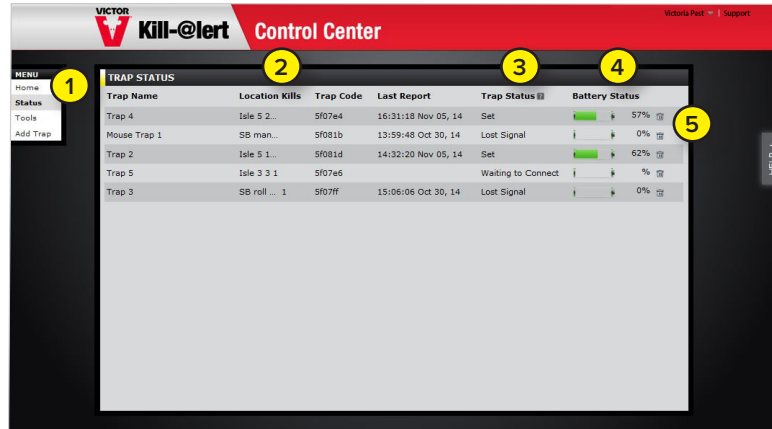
VICTOR V Kill-@lert Control Center

Victoria Pest | Support

MENU
Home
Status
Tools
Add Trap

1

TRAP STATUS

2 3 4 5

| Trap Name | Location Kills | Trap Code | Last Report | Trap Status | Battery Status |
|---|---|---|---|---|---|
| Trap 4 | Isle 5 2... | 5f07e4 | 16:31:18 Nov 05, 14 | Set | 57% |
| Mouse Trap 1 | SB man... | 5f081b | 13:59:48 Oct 30, 14 | Lost Signal | 0% |
| Trap 2 | Isle 5 1... | 5f081d | 14:32:20 Nov 05, 14 | Set | 62% |
| Trap 5 | Isle 3 3 1 | 5f07e6 | | Waiting to Connect | % |
| Trap 3 | SB roll ... 1 | 5f07ff | 15:06:06 Oct 30, 14 | Lost Signal | 0% |